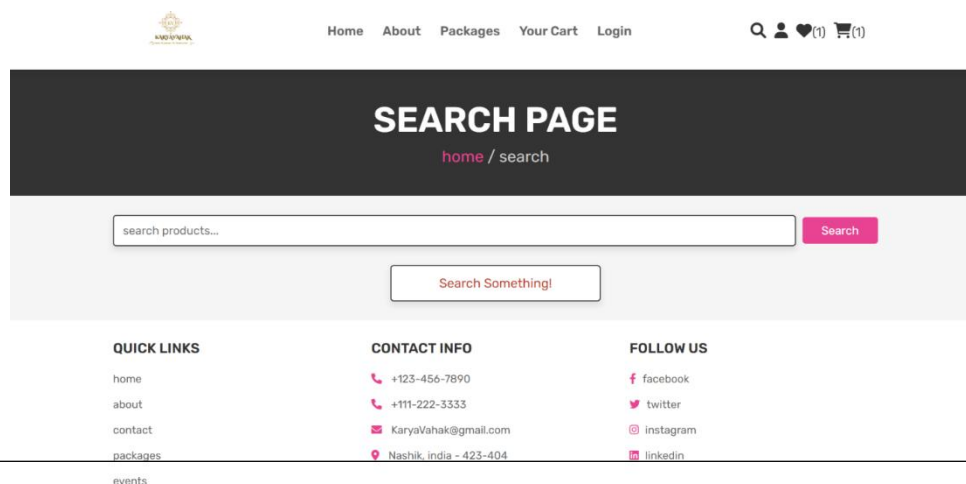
KARYAVAHAK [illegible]

Home About Packages Your Cart Login

(1) (1)

SEARCH PAGE

home / search

search products...

Search

Search Something!

QUICK LINKS

home

about

contact

packages

events

CONTACT INFO

+123-456-7890

+111-222-3333

KaryaVahak@gmail.com

Nashik, india - 423-404

FOLLOW US

facebook

twitter

instagram

linkedin